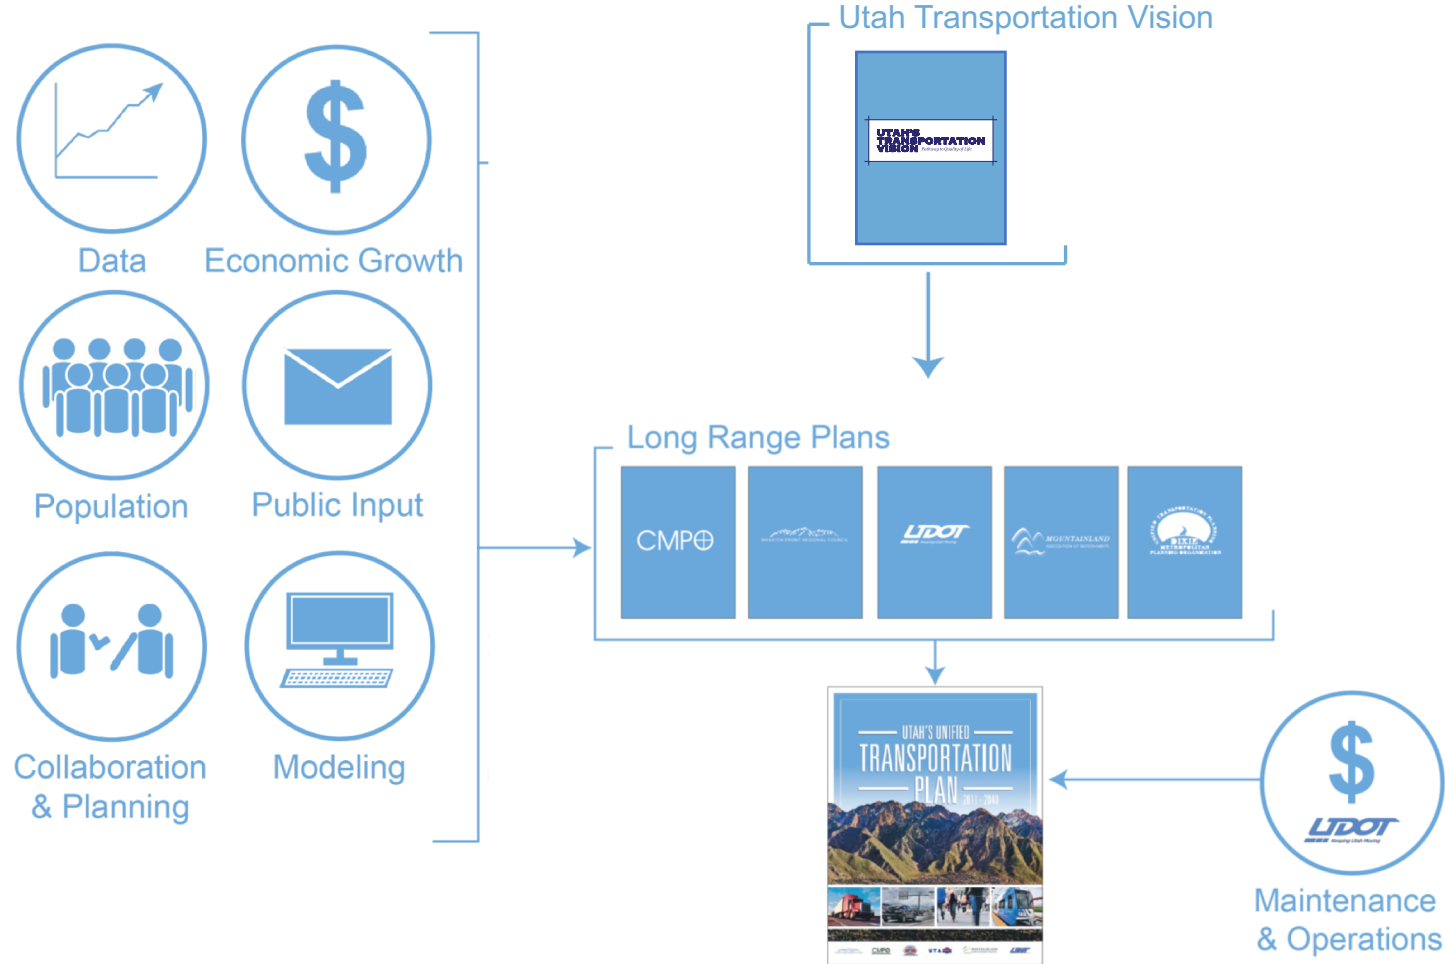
$

Data

Economic Growth

Population

Public Input

Collaboration & Planning

Modeling

Utah Transportation Vision

UTAH'S TRANSPORTATION VISION

Long Range Plans

CMPO

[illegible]

UDOT

MOUNTAINLAND

DIXIE METROPOLITAN PLANNING ORGANIZATION

UTAH'S UNIFIED TRANSPORTATION PLAN 2011-2040

$

UDOT

Maintenance & Operations